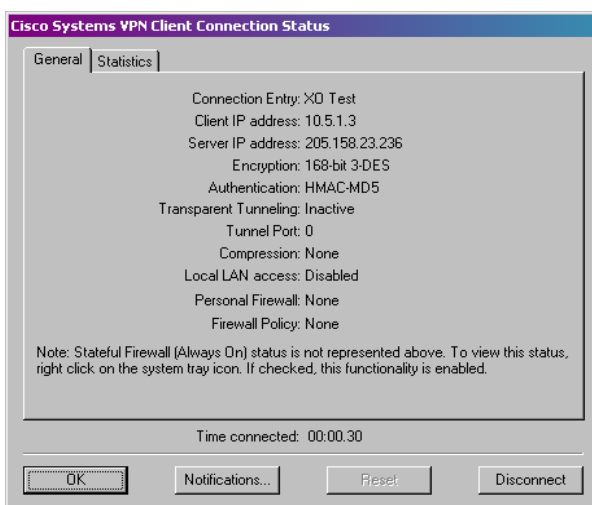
Cisco Systems VPN Client Connection Status

General | Statistics

Connection Entry: XO Test
Client IP address: 10.5.1.3
Server IP address: 205.158.23.236
Encryption: 168-bit 3-DES
Authentication: HMAC-MD5
Transparent Tunneling: Inactive
Tunnel Port: 0
Compression: None
Local LAN access: Disabled
Personal Firewall: None
Firewall Policy: None

Note: Stateful Firewall (Always On) status is not represented above. To view this status, right click on the system tray icon. If checked, this functionality is enabled.

Time connected: 00:00.30

OK | Notifications... | Reset | Disconnect